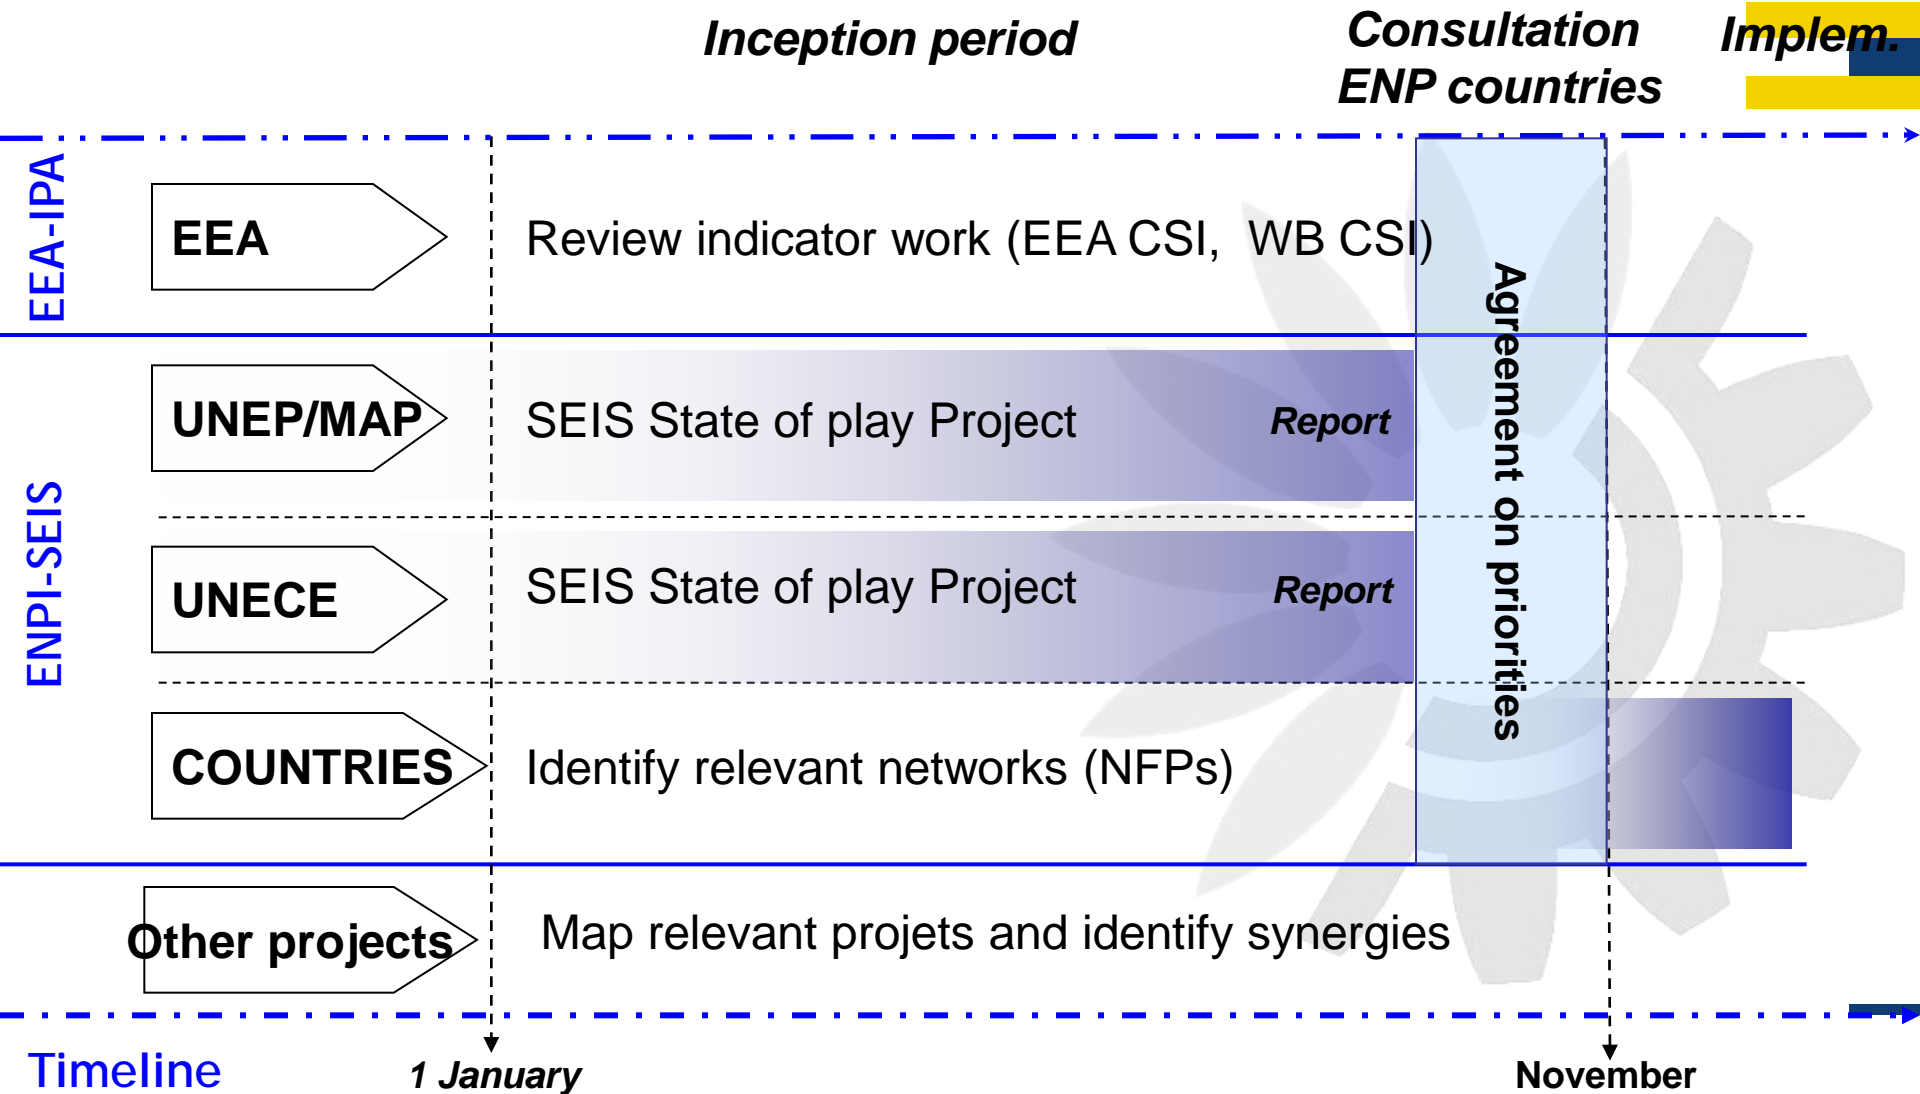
Inception period

Consultation ENP countries

Implem.

EEA-IPA

EEA

Review indicator work (EEA CSI, WB CSI)

Agreement on priorities

ENPI-SEIS

UNEP/MAP

SEIS State of play Project

Report

UNECE

SEIS State of play Project

Report

COUNTRIES

Identify relevant networks (NFPs)

Other projects

Map relevant projets and identify synergies

Timeline

1 January

November